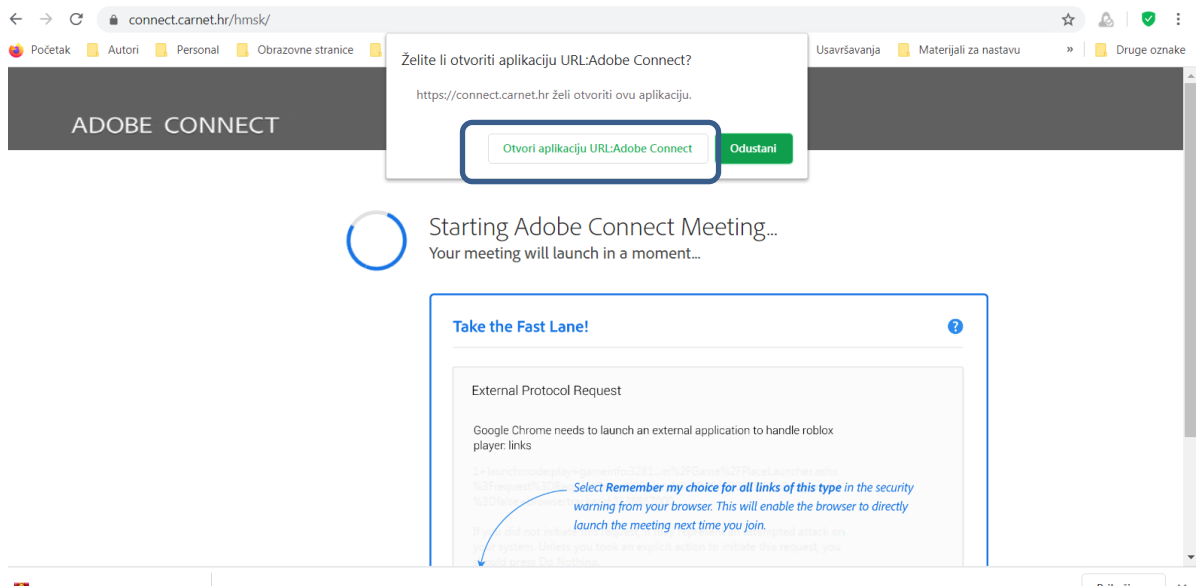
connect.carnet.hr/hmsk/

Početak Autori Personal Obrazovne stranice Usavršavanja Materijali za nastavu » Druge oznake

Želite li otvoriti aplikaciju URL:Adobe Connect?

https://connect.carnet.hr želi otvoriti ovu aplikaciju.

Otvori aplikaciju URL:Adobe Connect

Odustani

ADOBE CONNECT

Starting Adobe Connect Meeting...

Your meeting will launch in a moment...

Take the Fast Lane!

External Protocol Request

Google Chrome needs to launch an external application to handle roblox player: links

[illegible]

Select **Remember my choice for all links of this type** in the security warning from your browser. This will enable the browser to directly launch the meeting next time you join.

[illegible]